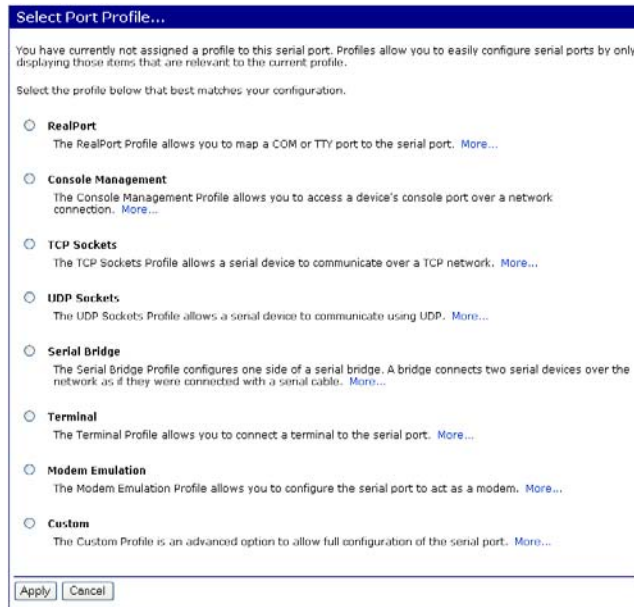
Select Port Profile...

You have currently not assigned a profile to this serial port. Profiles allow you to easily configure serial ports by only displaying those items that are relevant to the current profile.

Select the profile below that best matches your configuration.

RealPort
The RealPort Profile allows you to map a COM or TTY port to the serial port. More...

Console Management
The Console Management Profile allows you to access a device's console port over a network connection. More...

TCP Sockets
The TCP Sockets Profile allows a serial device to communicate over a TCP network. More...

UDP Sockets
The UDP Sockets Profile allows a serial device to communicate using UDP. More...

Serial Bridge
The Serial Bridge Profile configures one side of a serial bridge. A bridge connects two serial devices over the network as if they were connected with a serial cable. More...

Terminal
The Terminal Profile allows you to connect a terminal to the serial port. More...

Modem Emulation
The Modem Emulation Profile allows you to configure the serial port to act as a modem. More...

Custom
The Custom Profile is an advanced option to allow full configuration of the serial port. More...

Apply Cancel